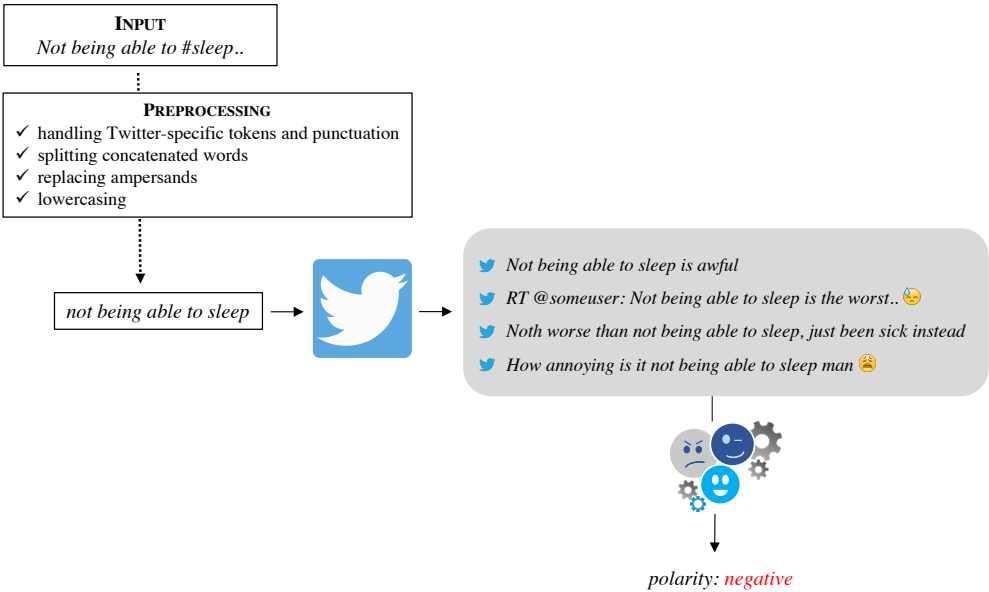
INPUT
Not being able to #sleep..

PREPROCESSING
✓ handling Twitter-specific tokens and punctuation
✓ splitting concatenated words
✓ replacing ampersands
✓ lowercasing

not being able to sleep

Not being able to sleep is awful

RT @someuser: Not being able to sleep is the worst..

Noth worse than not being able to sleep, just been sick instead

How annoying is it not being able to sleep man

polarity: negative